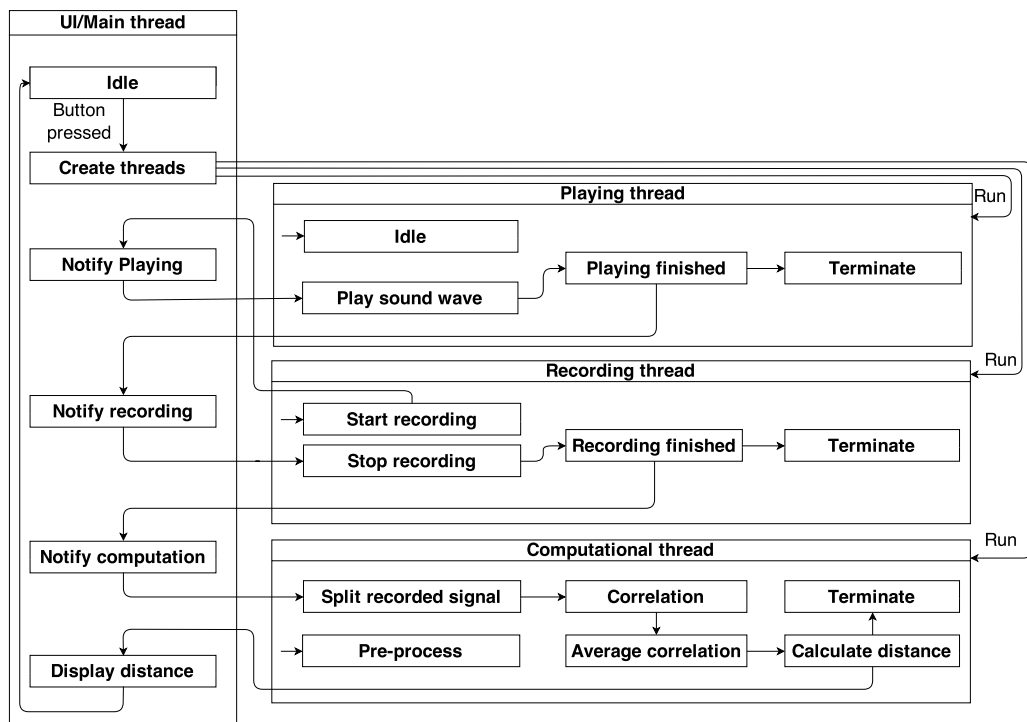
UI/Main thread

Idle

Button pressed

Create threads

Notify Playing

Notify recording

Notify computation

Display distance

Playing thread

Run

Idle

Play sound wave

Playing finished

Terminate

Recording thread

Run

Start recording

Stop recording

Recording finished

Terminate

Computational thread

Run

Split recorded signal

Correlation

Terminate

Pre-process

Average correlation

Calculate distance